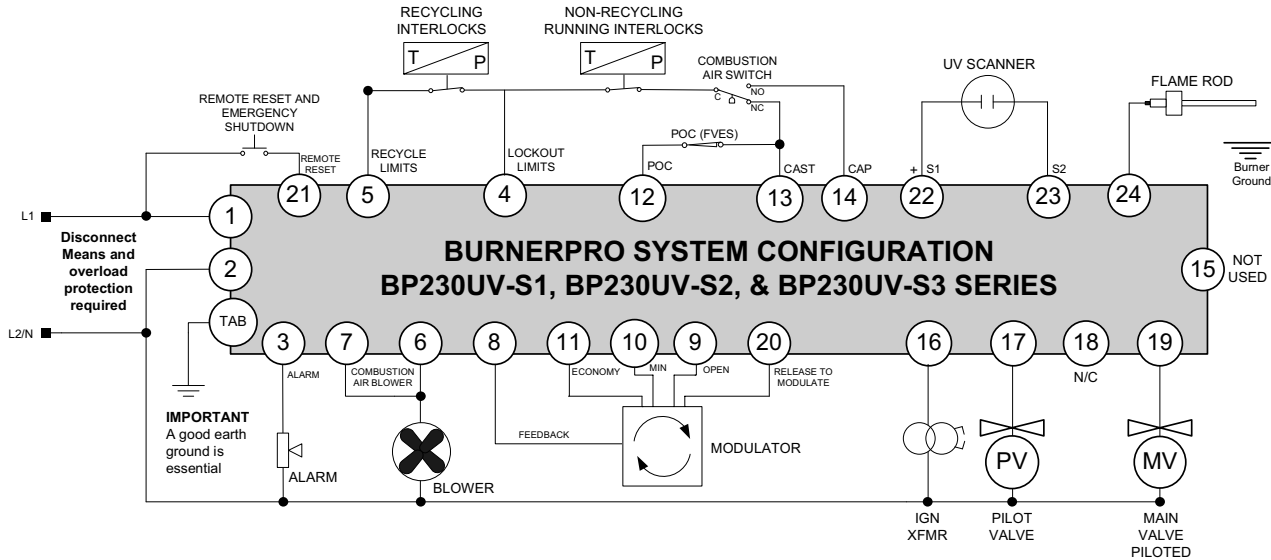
RECYCLING INTERLOCKS

T P

NON-RECYCLING RUNNING INTERLOCKS

T P

COMBUSTION AIR SWITCH

C NO NC

UV SCANNER

FLAME ROD

REMOTE RESET AND EMERGENCY SHUTDOWN

REMOTE RESET

RECYCLE LIMITS

LOCKOUT LIMITS

POC (FVES)

POC

CAST

CAP

+ S1

S2

Burner Ground

21 5 4 12 13 14 22 23 24

L1

1

Disconnect Means and overload protection required

2

L2/N

TAB

BURNERPRO SYSTEM CONFIGURATION
BP230UV-S1, BP230UV-S2, & BP230UV-S3 SERIES

15 NOT USED

3 7 6 8 11 10 9 20 16 17 18 19

ALARM

COMBUSTION AIR BLOWER

ECONOMY

MIN

OPEN

RELEASE TO MODULATE

N/C

IMPORTANT
A good earth ground is essential

FEEDBACK

MODULATOR

ALARM

BLOWER

PV

MV

IGN XFMR

PILOT VALVE

MAIN VALVE PILOTED